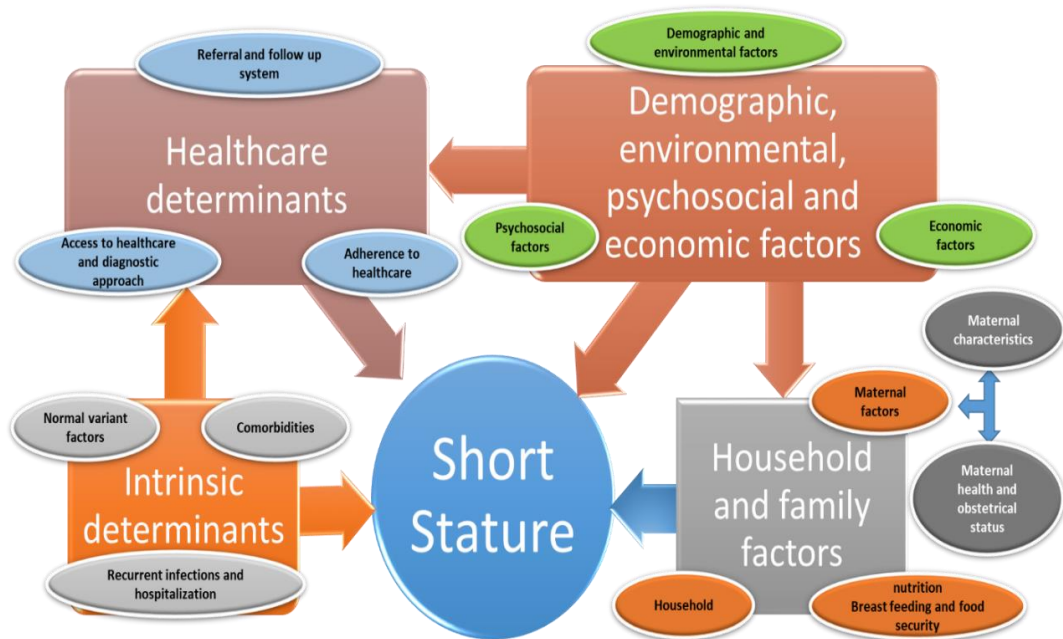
Referral and follow up system

Healthcare determinants

Access to healthcare and diagnostic approach

Adherence to healthcare

Demographic and environmental factors

Demographic, environmental, psychosocial and economic factors

Psychosocial factors

Economic factors

Maternal characteristics

Maternal factors

Maternal health and obstetrical status

Normal variant factors

Comorbidities

Intrinsic determinants

Recurrent infections and hospitalization

Short Stature

Household and family factors

Household

nutrition Breast feeding and food security